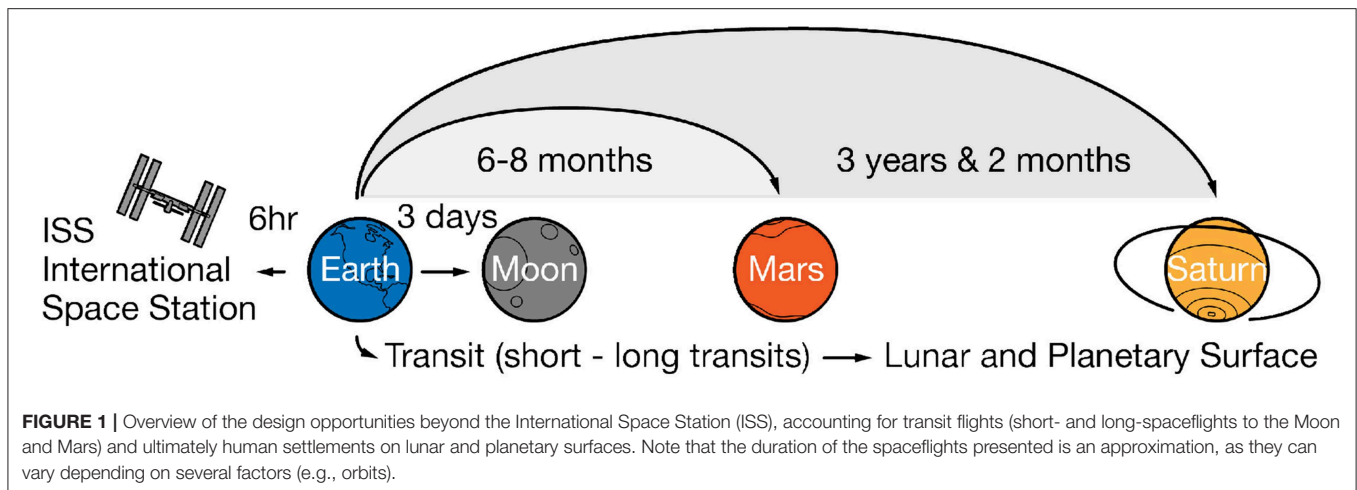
6-8 months

3 years & 2 months

ISS International Space Station

6hr

3 days

Earth

Moon

Mars

Saturn

Transit (short - long transits) → Lunar and Planetary Surface

**FIGURE 1 |** Overview of the design opportunities beyond the International Space Station (ISS), accounting for transit flights (short- and long-spaceflights to the Moon and Mars) and ultimately human settlements on lunar and planetary surfaces. Note that the duration of the spaceflights presented is an approximation, as they can vary depending on several factors (e.g., orbits).